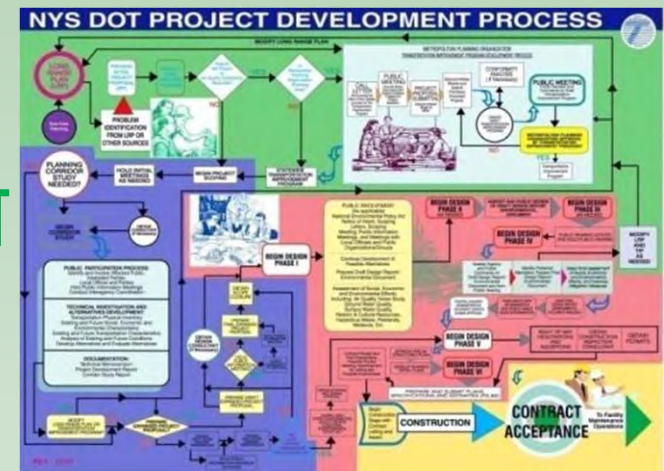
NYS DOT PROJECT DEVELOPMENT PROCESS

MODIFY LONG RANGE PLAN

LONG RANGE PLAN (LRP)

METROPOLITAN PLANNING ORGANIZATION TRANSPORTATION IMPROVEMENT PROGRAM DEVELOPMENT PROCESS

PUBLIC MEETING

PROBLEM IDENTIFICATION FROM LRP OR OTHER SOURCES

YES

NO

PLANNING CORRIDOR STUDY NEEDED?

HOLD INITIAL MEETINGS AS NEEDED

BEGIN PROJECT SCOPING

STATEWIDE TRANSPORTATION IMPROVEMENT PROGRAM

BEGIN DESIGN PHASE I

BEGIN DESIGN PHASE II

BEGIN DESIGN PHASE III

BEGIN DESIGN PHASE IV

BEGIN DESIGN PHASE V

BEGIN DESIGN PHASE VI

PUBLIC PARTICIPATION PROCESS:

TECHNICAL INVESTIGATION AND ALTERNATIVES DEVELOPMENT:

DOCUMENTATION:

PUBLIC INVOLVEMENT

MODIFY LRP AND TIP AS NEEDED

CONSTRUCTION

CONTRACT ACCEPTANCE

To Facility Maintenance Operations

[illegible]